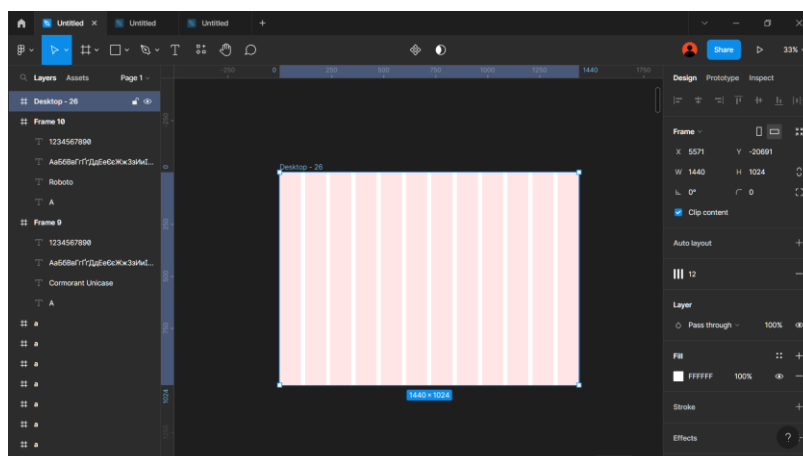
Untitled
Untitled
Untitled
Share
33%
Layers Assets Page 1
Desktop - 26
Frame 10
1234567890
АаБбВвГгҐґДдЕеЄєЖжЗзИиІ...
Roboto
A
Frame 9
1234567890
АаБбВвГгҐґДдЕеЄєЖжЗзИиІ...
Cormorant Unicase
A
a
a
a
a
a
a
a
-250
0
250
500
750
1000
1250
1440
1750
250
500
750
1024
Desktop - 26
1440 × 1024
Design Prototype Inspect
Frame
X 5571
Y -20691
W 1440
H 1024
0°
0
Clip content
Auto layout
12
Layer
Pass through
100%
Fill
FFFFFF
100%
Stroke
Effects
?